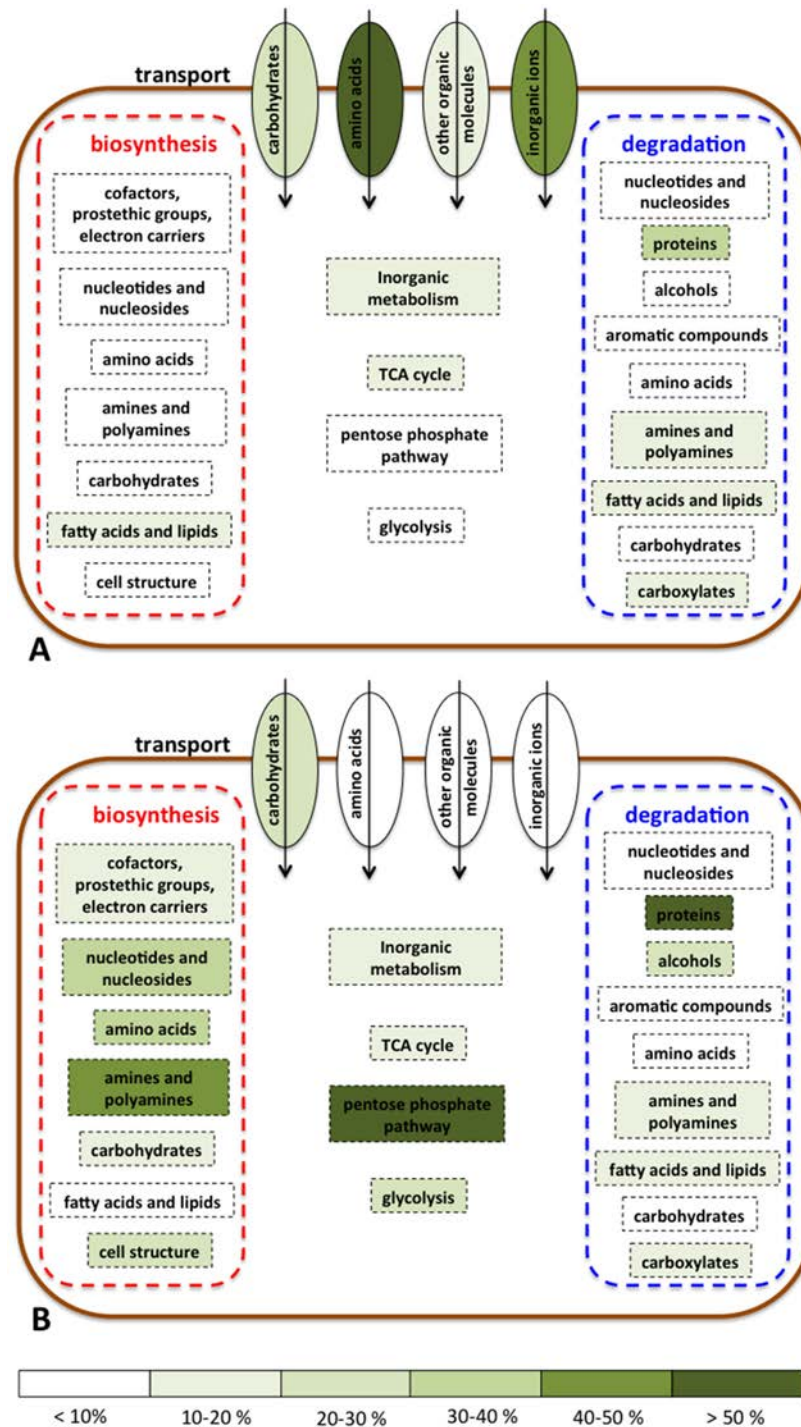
transport

carbohydrates

amino acids

other organic molecules

inorganic ions

biosynthesis

cofactors, prosthetic groups, electron carriers

nucleotides and nucleosides

amino acids

amines and polyamines

carbohydrates

fatty acids and lipids

cell structure

Inorganic metabolism

TCA cycle

pentose phosphate pathway

glycolysis

degradation

nucleotides and nucleosides

proteins

alcohols

aromatic compounds

amino acids

amines and polyamines

fatty acids and lipids

carbohydrates

carboxylates

A

transport

carbohydrates

amino acids

other organic molecules

inorganic ions

biosynthesis

cofactors, prosthetic groups, electron carriers

nucleotides and nucleosides

amino acids

amines and polyamines

carbohydrates

fatty acids and lipids

cell structure

Inorganic metabolism

TCA cycle

pentose phosphate pathway

glycolysis

degradation

nucleotides and nucleosides

proteins

alcohols

aromatic compounds

amino acids

amines and polyamines

fatty acids and lipids

carbohydrates

carboxylates

B

< 10%

10-20 %

20-30 %

30-40 %

40-50 %

> 50 %